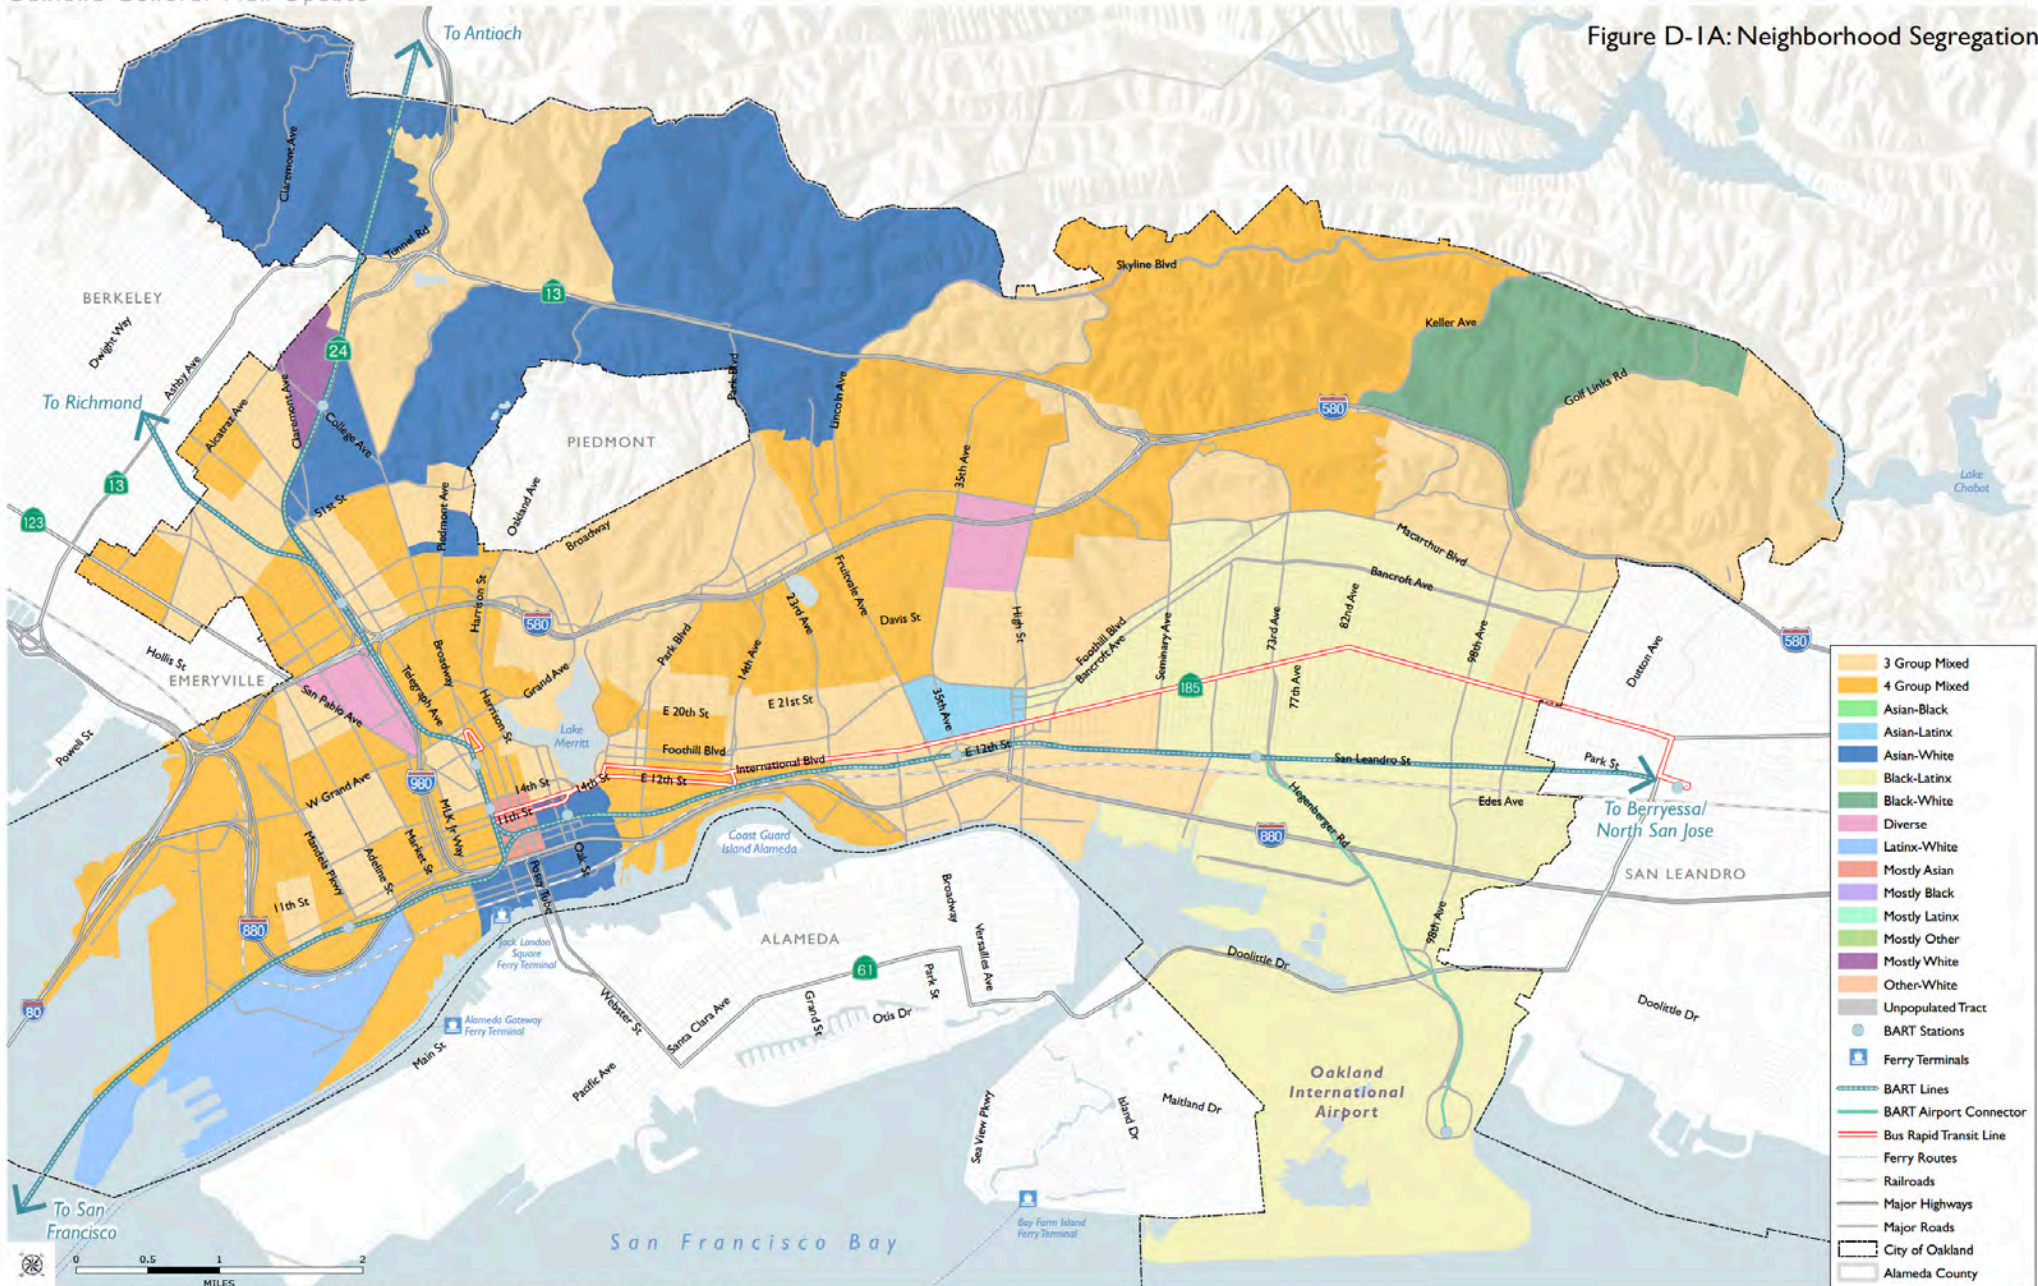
Figure D-1A: Neighborhood Segregation

To Antioch
To Richmond
To San Francisco
To Berryessa/ North San Jose

BERKELEY
PIEDMONT
EMERYVILLE
ALAMEDA
SAN LEANDRO
Oakland International Airport
San Francisco Bay
Lake Merritt
Lake Chabot
Coast Guard Island Alameda
Jack London Square Ferry Terminal
Alameda Gateway Ferry Terminal
Bay Farm Island Ferry Terminal

Claremont Ave
Tunnel Rd
Dwight Way
Ashby Ave
Alcatraz Ave
Claremont Ave
College Ave
51st St
Piedmont Ave
Oakland Ave
Broadway
Park Blvd
Lincoln Ave
Skyline Blvd
Keller Ave
Golf Links Rd
35th Ave
Macarthur Blvd
Bancroft Ave
Fruitvale Ave
Davis St
23rd Ave
14th Ave
Park Blvd
Harrison St
Grand Ave
Hollis St
San Pablo Ave
Telegraph Ave
Broadway
Harrison St
Powell St
W Grand Ave
Mandela Pkwy
Adeline St
Market St
MLK Jr Way
14th St
11th St
14th St
E 12th St
E 20th St
E 21st St
Foothill Blvd
International Blvd
E 12th St
San Leandro St
High St
Foothill Blvd
Bancroft Ave
Seminary Ave
73rd Ave
82nd Ave
77th Ave
98th Ave
Dutton Ave
Park St
Edes Ave
Hegenberger Rd
98th Ave
Doolittle Dr
Doolittle Dr
11th St
Oak St
Fallon St
Webster St
Broadway
Versailles Ave
Park St
Grand St
Otis Dr
Santa Clara Ave
Main St
Pacific Ave
Sea View Pkwy
Island Dr
Maitland Dr
35th Ave

13
24
13
123
580
580
580
980
880
880
80
185
61

3 Group Mixed
4 Group Mixed
Asian-Black
Asian-Latinx
Asian-White
Black-Latinx
Black-White
Diverse
Latinx-White
Mostly Asian
Mostly Black
Mostly Latinx
Mostly Other
Mostly White
Other-White
Unpopulated Tract
BART Stations
Ferry Terminals
BART Lines
BART Airport Connector
Bus Rapid Transit Line
Ferry Routes
Railroads
Major Highways
Major Roads
City of Oakland
Alameda County

0 0.5 1 2
MILES